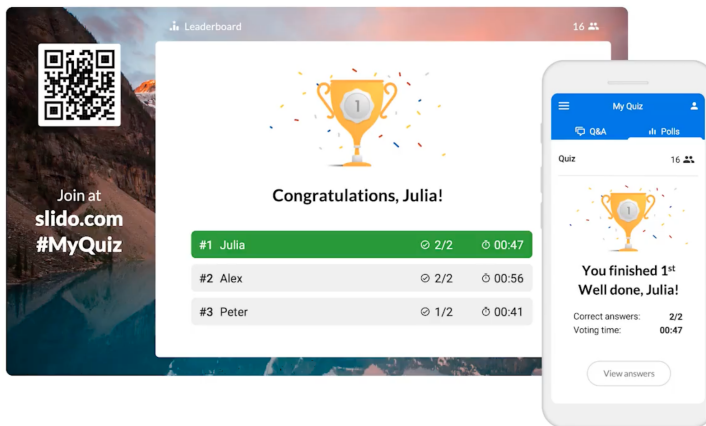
Leaderboard

16

Join at
slido.com
#MyQuiz

1

Congratulations, Julia!

| #1 Julia | 2/2 | 00:47 |
|---|---|---|
| #2 Alex | 2/2 | 00:56 |
| #3 Peter | 1/2 | 00:41 |

My Quiz

Q&A

Polls

Quiz

16

1

You finished 1$^{st}$
Well done, Julia!

Correct answers: 2/2
Voting time: 00:47

View answers